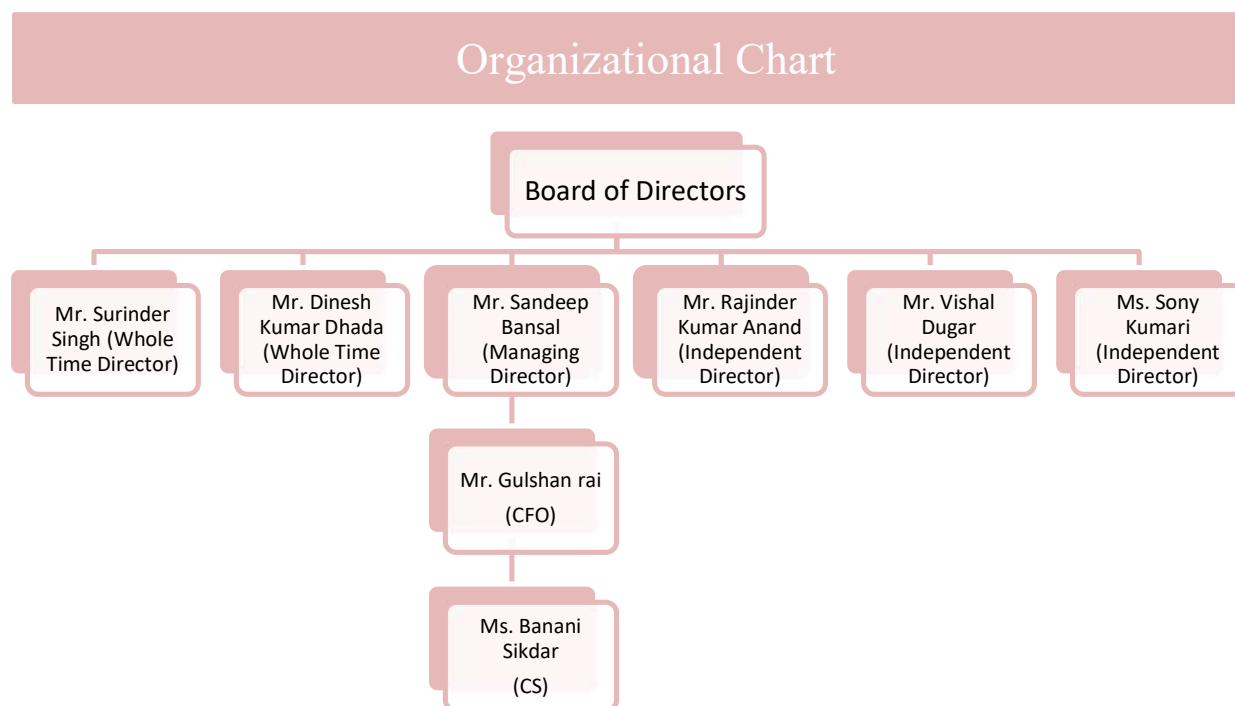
Organizational Chart

Board of Directors

Mr. Surinder Singh (Whole Time Director)

Mr. Dinesh Kumar Dhada (Whole Time Director)

Mr. Sandeep Bansal (Managing Director)

Mr. Rajinder Kumar Anand (Independent Director)

Mr. Vishal Dugar (Independent Director)

Ms. Sony Kumari (Independent Director)

Mr. Gulshan rai (CFO)

Ms. Banani Sikdar (CS)